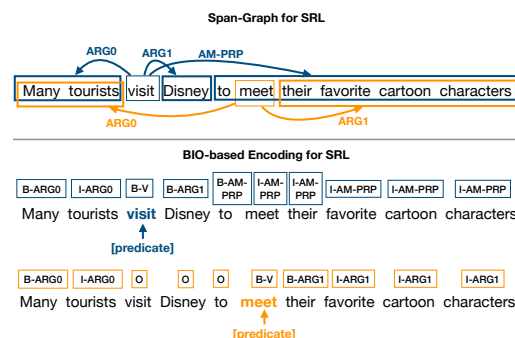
Span-Graph for SRL

ARG0 ARG1 AM-PRP

Many tourists visit Disney to meet their favorite cartoon characters

ARG0 ARG1

BIO-based Encoding for SRL

B-ARG0 I-ARG0 B-V B-ARG1 B-AM-PRP I-AM-PRP I-AM-PRP I-AM-PRP I-AM-PRP I-AM-PRP

Many tourists visit Disney to meet their favorite cartoon characters

[predicate]

B-ARG0 I-ARG0 O O O B-V B-ARG1 I-ARG1 I-ARG1 I-ARG1

Many tourists visit Disney to meet their favorite cartoon characters

[predicate]